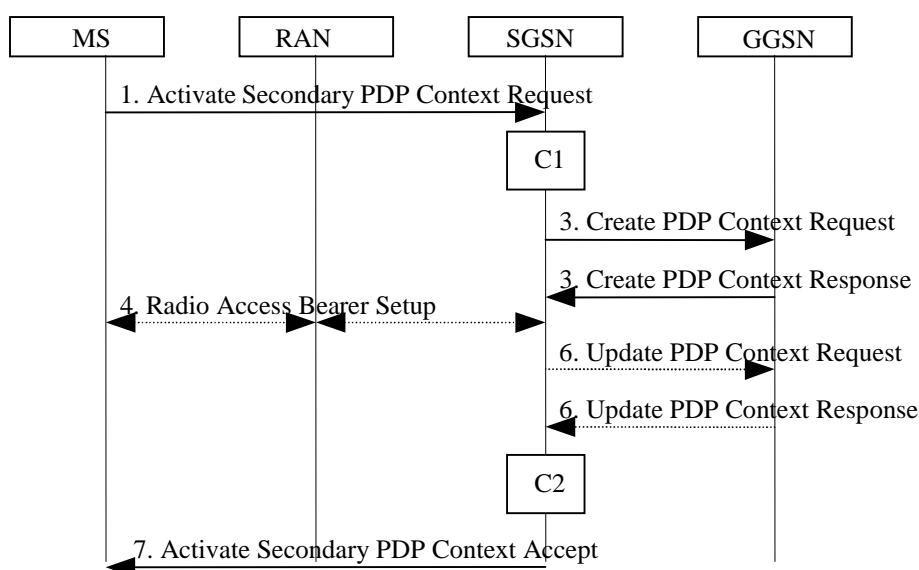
MS
RAN
SGSN
GGSN

1. Activate Secondary PDP Context Request

C1

3. Create PDP Context Request

3. Create PDP Context Response

4. Radio Access Bearer Setup

6. Update PDP Context Request

6. Update PDP Context Response

C2

7. Activate Secondary PDP Context Accept